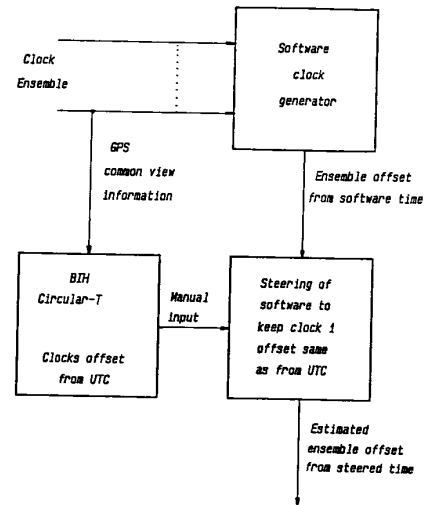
Clock Ensemble

Software clock generator

GPS common view information

Ensemble offset from software time

BIH Circular-T

Clocks offset from UTC

Manual input

Steering of software to keep clock 1 offset same as from UTC

Estimated ensemble offset from steered time